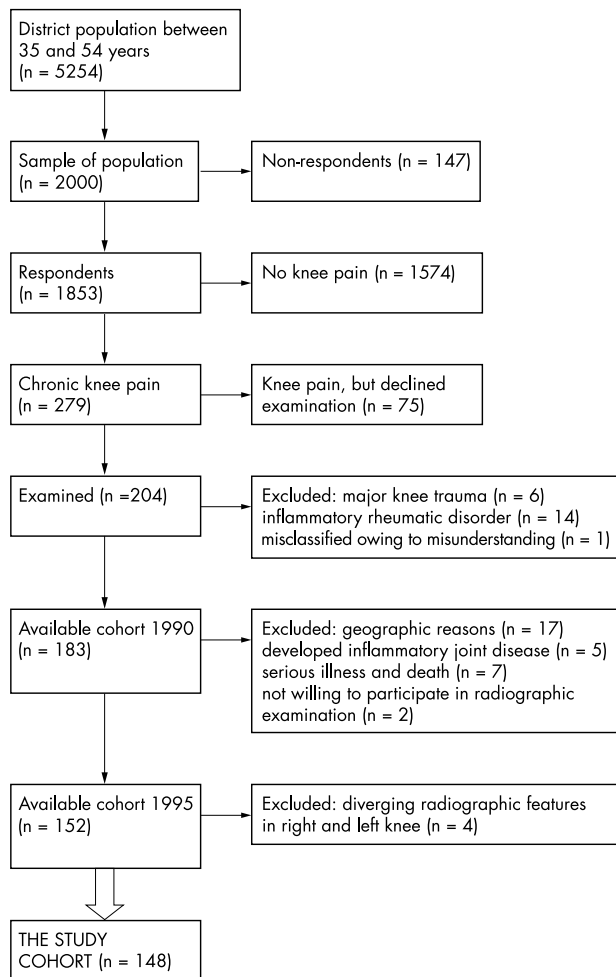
District population between 35 and 54 years
(n = 5254)

Sample of population
(n = 2000)

Non-respondents (n = 147)

Respondents
(n = 1853)

No knee pain (n = 1574)

Chronic knee pain
(n = 279)

Knee pain, but declined examination (n = 75)

Examined (n =204)

Excluded: major knee trauma (n = 6)
inflammatory rheumatic disorder (n = 14)
misclassified owing to misunderstanding (n = 1)

Available cohort 1990
(n = 183)

Excluded: geographic reasons (n = 17)
developed inflammatory joint disease (n = 5)
serious illness and death (n = 7)
not willing to participate in radiographic examination (n = 2)

Available cohort 1995
(n = 152)

Excluded: diverging radiographic features in right and left knee (n = 4)

THE STUDY COHORT (n = 148)